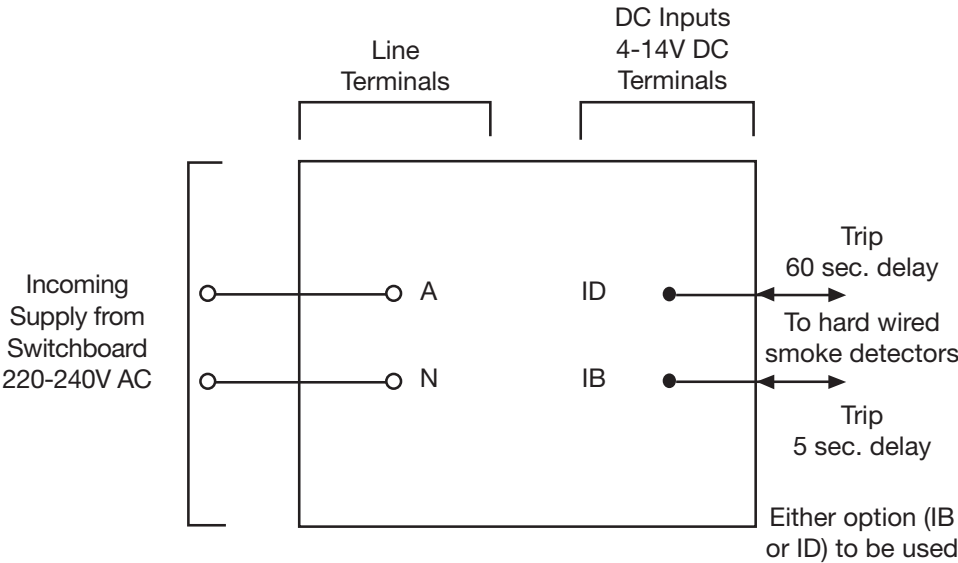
DC Inputs
4-14V DC
Terminals

Line
Terminals

Incoming
Supply from
Switchboard
220-240V AC

A

N

ID

IB

Trip
60 sec. delay

To hard wired
smoke detectors

Trip
5 sec. delay

Either option (IB
or ID) to be used